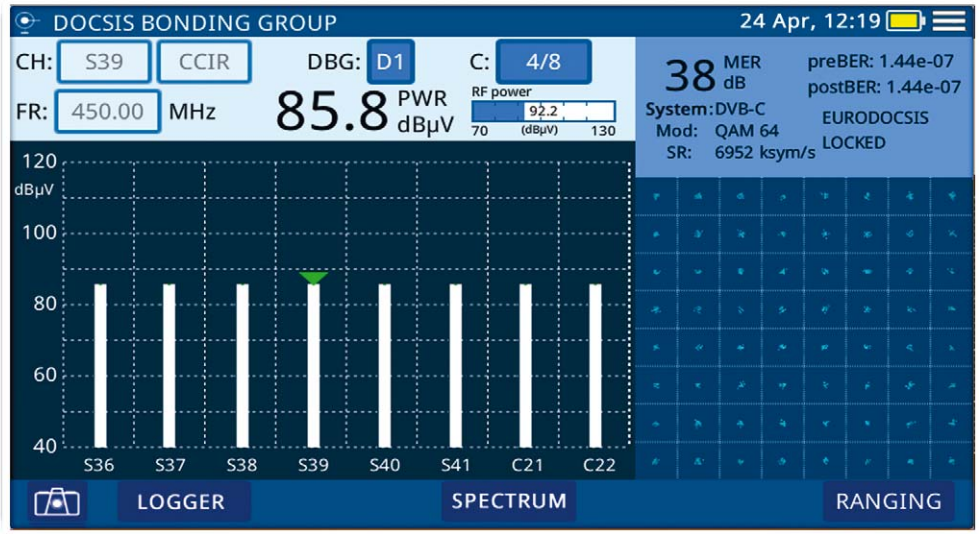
DOCSIS BONDING GROUP

24 Apr, 12:19

CH: S39 CCIR

DBG: D1

C: 4/8

FR: 450.00 MHz

85.8 PWR dBµV

RF power

92.2

70 (dBµV) 130

38 MER dB

preBER: 1.44e-07

postBER: 1.44e-07

System: DVB-C

Mod: QAM 64

SR: 6952 ksym/s

EURODOCSIS

LOCKED

120

dBµV

100

80

60

40

S36 S37 S38 S39 S40 S41 C21 C22

LOGGER

SPECTRUM

RANGING